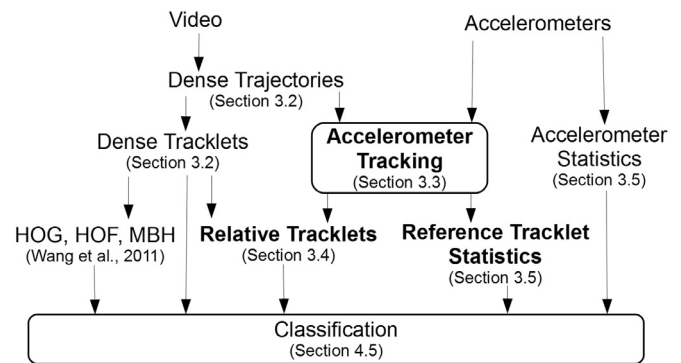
Video

Accelerometers

Dense Trajectories
(Section 3.2)

Dense Tracklets
(Section 3.2)

**Accelerometer Tracking**
(Section 3.3)

Accelerometer Statistics
(Section 3.5)

HOG, HOF, MBH
(Wang et al., 2011)

**Relative Tracklets**
(Section 3.4)

**Reference Tracklet Statistics**
(Section 3.5)

Classification
(Section 4.5)